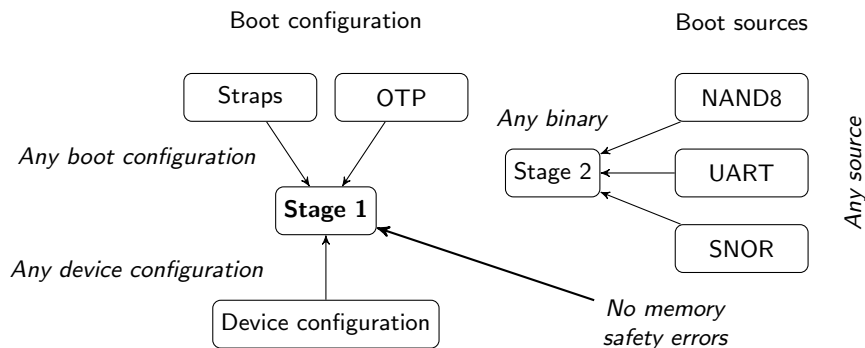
Boot configuration

Boot sources

Straps

OTP

Any boot configuration

Stage 1

Any device configuration

Device configuration

Any binary

NAND8

Stage 2

UART

SNOR

Any source

No memory safety errors